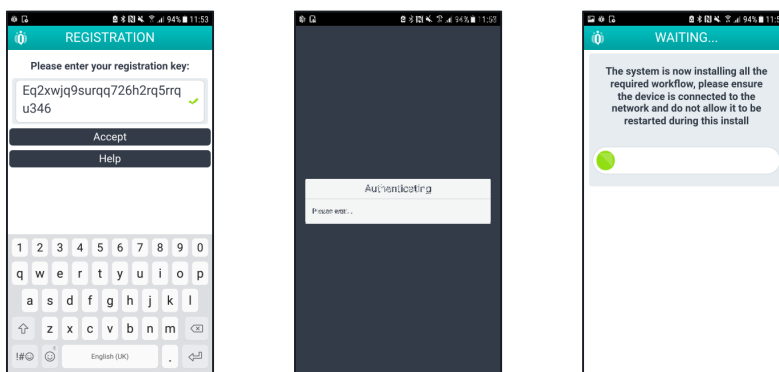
94% 11:53

REGISTRATION

Please enter your registration key:

Eq2xwjq9surqq726h2rq5rrqu346

Accept

Help

1 2 3 4 5 6 7 8 9 0
q w e r t y u i o p
a s d f g h j k l
z x c v b n m
!#☺
English (UK)
.

94% 11:53

Authenticating

Please wait...

94% 11:5

WAITING...

The system is now installing all the required workflow, please ensure the device is connected to the network and do not allow it to be restarted during this install